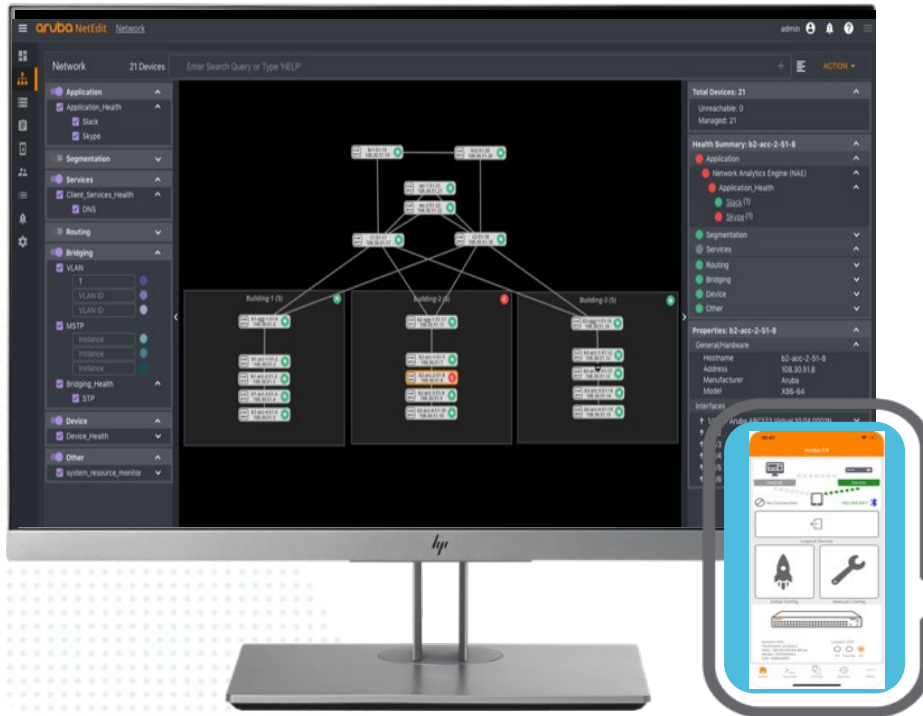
aruba NetEdit Network

admin

Network 21 Devices Enter Search Query or Type 'HELP'

ACTION

Application
Application_Health
Slack
Skype
Segmentation
Services
Client_Services_Health
DNS
Routing
Bridging
VLAN
1
VLAN ID
VLAN ID
MSTP
Instance
Instance
Instance
Bridging_Health
STP
Device
Device_Health
Other
system_resource_monitor

Building-1 (5)
Building-2 (5)
Building-3 (5)

Total Devices: 21
Unreachable: 0
Managed: 21

Health Summary: b2-acc-2-51-8
Application
Network Analytics Engine (NAE)
Application_Health
Slack (1)
Skype (1)
Segmentation
Services
Routing
Bridging
Device
Other

Properties: b2-acc-2-51-8
General/Hardware
Hostname b2-acc-2-51-8
Address 108.30.51.8
Manufacturer Aruba
Model X86-64
Interfaces
Aruba ABC123 Virtual 10.04.0001N

Aruba CX

No Connection

hp